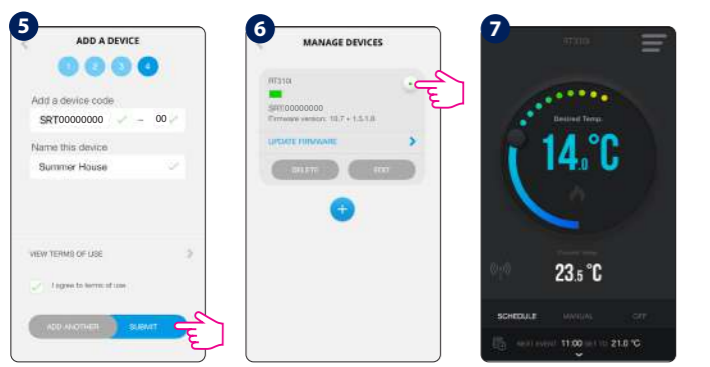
5

ADD A DEVICE

1 2 3 4

Add a device code

SRT00000000 – 00

Name this device

Summer House

VIEW TERMS OF USE

I agree to terms of use

ADD ANOTHER

SUBMIT

6

MANAGE DEVICES

RT310i

SRT00000000

Firmware version: 10.7 • 1.5.1.6

UPDATE FIRMWARE

DELETE

EDIT

+

7

RT310i

Desired Temp.

14.0°C

Current Temp.

23.5 °C

SCHEDULE

MANUAL

OFF

NEXT EVENT 11:00 SET TO 21.0 °C